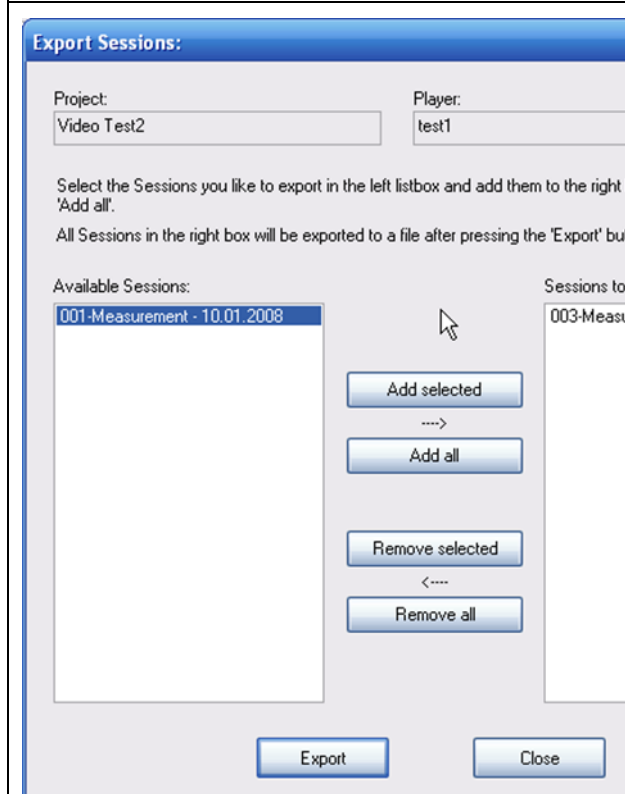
Export Sessions:

Project:
Video Test2

Player:
test1

Select the Sessions you like to export in the left listbox and add them to the right
'Add all'.

All Sessions in the right box will be exported to a file after pressing the 'Export' bu

Available Sessions:
001-Measurement - 10.01.2008

Sessions to
003-Measu

Add selected
---->
Add all

Remove selected
<----
Remove all

Export

Close